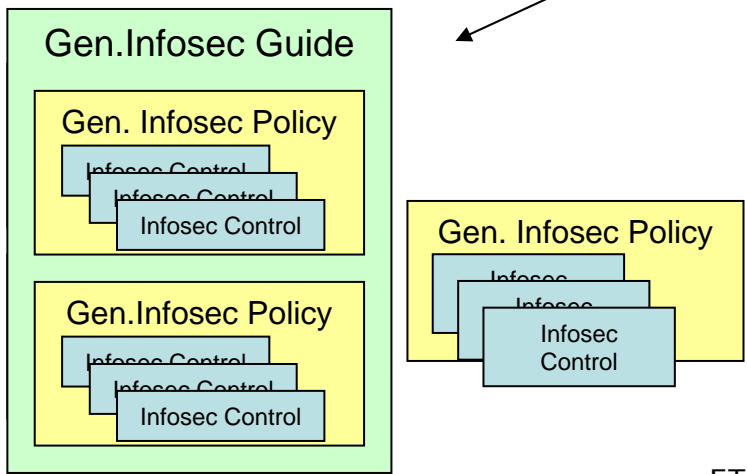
Gen.Infosec Guide

Gen. Infosec Policy

Infosec Control

Infosec Control

Infosec Control

Gen.Infosec Policy

Infosec Control

Infosec Control

Infosec Control

Gen. Infosec Policy

Infosec

Infosec

Infosec Control

ET